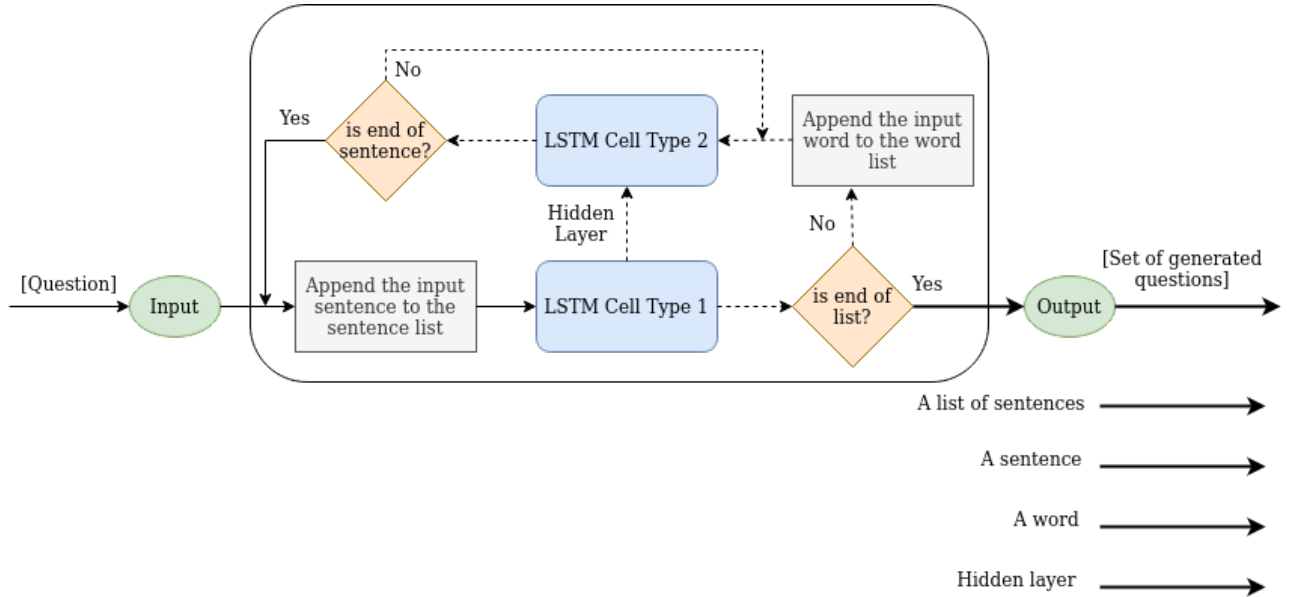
No

Yes

is end of sentence?

LSTM Cell Type 2

Append the input word to the word list

Hidden Layer

No

[Question]

Input

Append the input sentence to the sentence list

LSTM Cell Type 1

is end of list?

Yes

[Set of generated questions]

Output

A list of sentences

A sentence

A word

Hidden layer